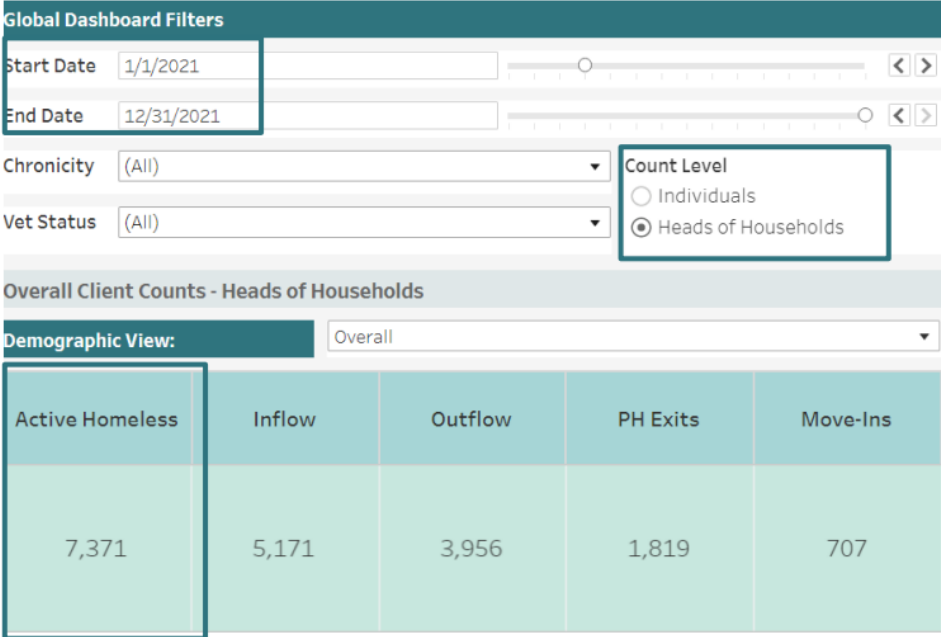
Global Dashboard Filters

Start Date 1/1/2021

End Date 12/31/2021

Chronicity (All)

Vet Status (All)

Count Level
Individuals
Heads of Households

Overall Client Counts - Heads of Households

Demographic View: Overall

| Active Homeless | Inflow | Outflow | PH Exits | Move-Ins |
|---|---|---|---|---|
| 7,371 | 5,171 | 3,956 | 1,819 | 707 |